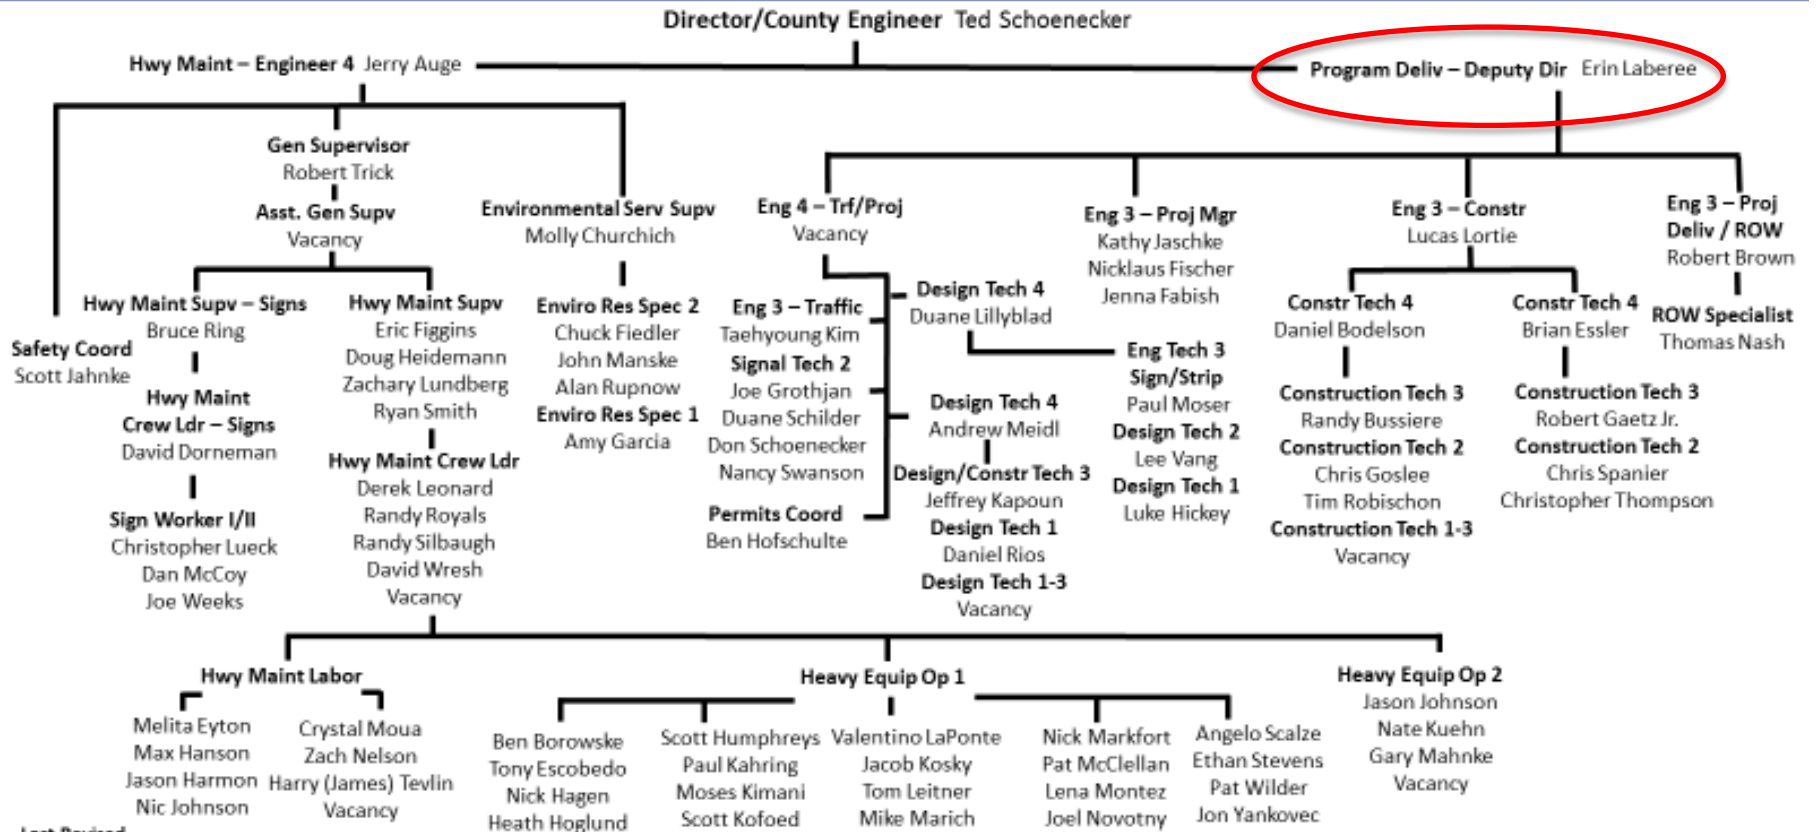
Director/County Engineer Ted Schoenecker

Hwy Maint – Engineer 4 Jerry Auge

Program Deliv – Deputy Dir Erin Laberee

Gen Supervisor
Robert Trick

Asst. Gen Supv
Vacancy

Environmental Serv Supv
Molly Churchich

Eng 4 – Trf/Proj
Vacancy

Eng 3 – Proj Mgr
Kathy Jaschke
Nicklaus Fischer
Jenna Fabish

Eng 3 – Constr
Lucas Lortie

Eng 3 – Proj Deliv / ROW
Robert Brown

Safety Coord
Scott Jahnke

Hwy Maint Supv – Signs
Bruce Ring

Hwy Maint Crew Ldr – Signs
David Dorneman

Sign Worker I/II
Christopher Lueck
Dan McCoy
Joe Weeks

Hwy Maint Supv
Eric Figgins
Doug Heidemann
Zachary Lundberg
Ryan Smith

Hwy Maint Crew Ldr
Derek Leonard
Randy Royals
Randy Silbaugh
David Wresh
Vacancy

Enviro Res Spec 2
Chuck Fiedler
John Manske
Alan Rupnow
Enviro Res Spec 1
Amy Garcia

Eng 3 – Traffic
Taehyoung Kim
Signal Tech 2
Joe Grothjan
Duane Schilder
Don Schoenecker
Nancy Swanson

Permits Coord
Ben Hofschulte

Design Tech 4
Duane Lillyblad

Design Tech 4
Andrew Meidl

Design/Constr Tech 3
Jeffrey Kapoun
Design Tech 1
Daniel Rios
Design Tech 1-3
Vacancy

Eng Tech 3
Sign/Strip
Paul Moser
Design Tech 2
Lee Vang
Design Tech 1
Luke Hickey

Constr Tech 4
Daniel Bodelson

Construction Tech 3
Randy Bussiere
Construction Tech 2
Chris Goslee
Tim Robischon
Construction Tech 1-3
Vacancy

Constr Tech 4
Brian Essler

Construction Tech 3
Robert Gaetz Jr.
Construction Tech 2
Chris Spanier
Christopher Thompson

ROW Specialist
Thomas Nash

Hwy Maint Labor

Melita Eyton
Max Hanson
Jason Harmon
Nic Johnson

Crystal Moua
Zach Nelson
Harry (James) Tevlin
Vacancy

Heavy Equip Op 1

Ben Borowske
Tony Escobedo
Nick Hagen
Heath Hoglund

Scott Humphreys
Paul Kahring
Moses Kimani
Scott Kofoed

Valentino LaPonte
Jacob Kosky
Tom Leitner
Mike Marich

Nick Markfort
Pat McClellan
Lena Montez
Joel Novotny

Angelo Scalze
Ethan Stevens
Pat Wilder
Jon Yankovec

Heavy Equip Op 2
Jason Johnson
Nate Kuehn
Gary Mahnke
Vacancy

Last Revised